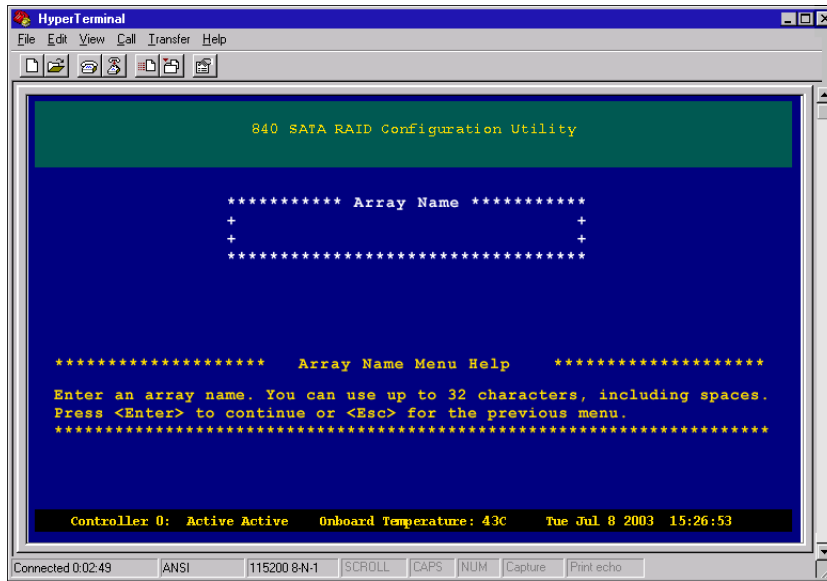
HyperTerminal

File Edit View Call Transfer Help

840 SATA RAID Configuration Utility

*********** Array Name ***********
+ +
+ +
*********************************

******************** Array Name Menu Help ********************

Enter an array name. You can use up to 32 characters, including spaces. Press <Enter> to continue or <Esc> for the previous menu.
*******************************************************************

Controller 0: Active Active Onboard Temperature: 43C Tue Jul 8 2003 15:26:53

Connected 0:02:49 | ANSI | 115200 8-N-1 | SCROLL | CAPS | NUM | Capture | Print echo